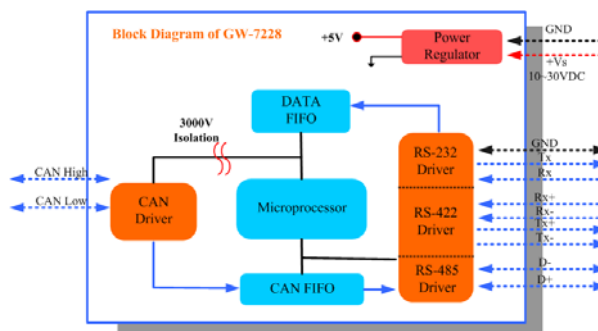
Block Diagram of GW-7228

+5V

Power Regulator

GND

+Vs
10~30VDC

DATA FIFO

3000V Isolation

CAN High

CAN Low

CAN Driver

Microprocessor

RS-232 Driver

GND
Tx
Rx

RS-422 Driver

Rx+
Rx-
Tx+
Tx-

RS-485 Driver

D-
D+

CAN FIFO